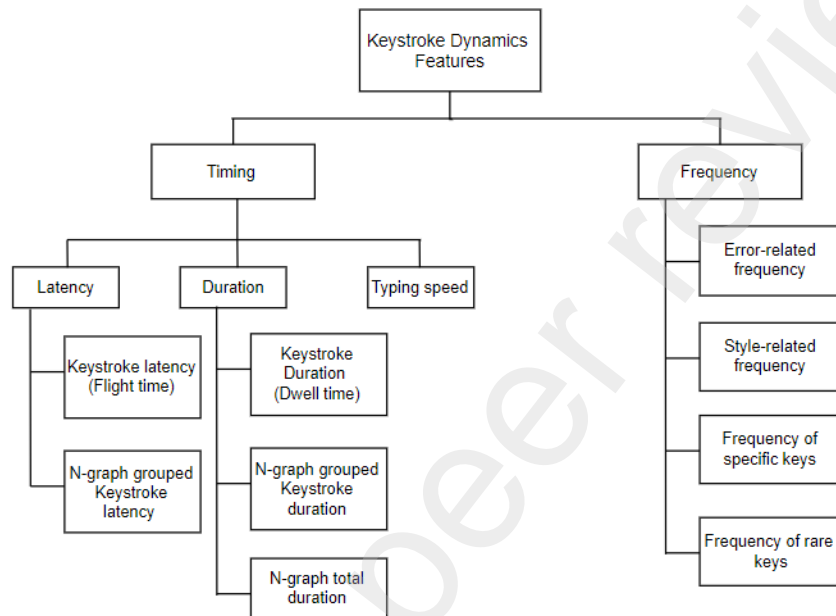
Keystroke Dynamics Features

Timing

Frequency

Latency

Duration

Typing speed

Keystroke latency (Flight time)

N-graph grouped Keystroke latency

Keystroke Duration (Dwell time)

N-graph grouped Keystroke duration

N-graph total duration

Error-related frequency

Style-related frequency

Frequency of specific keys

Frequency of rare keys

peer revi